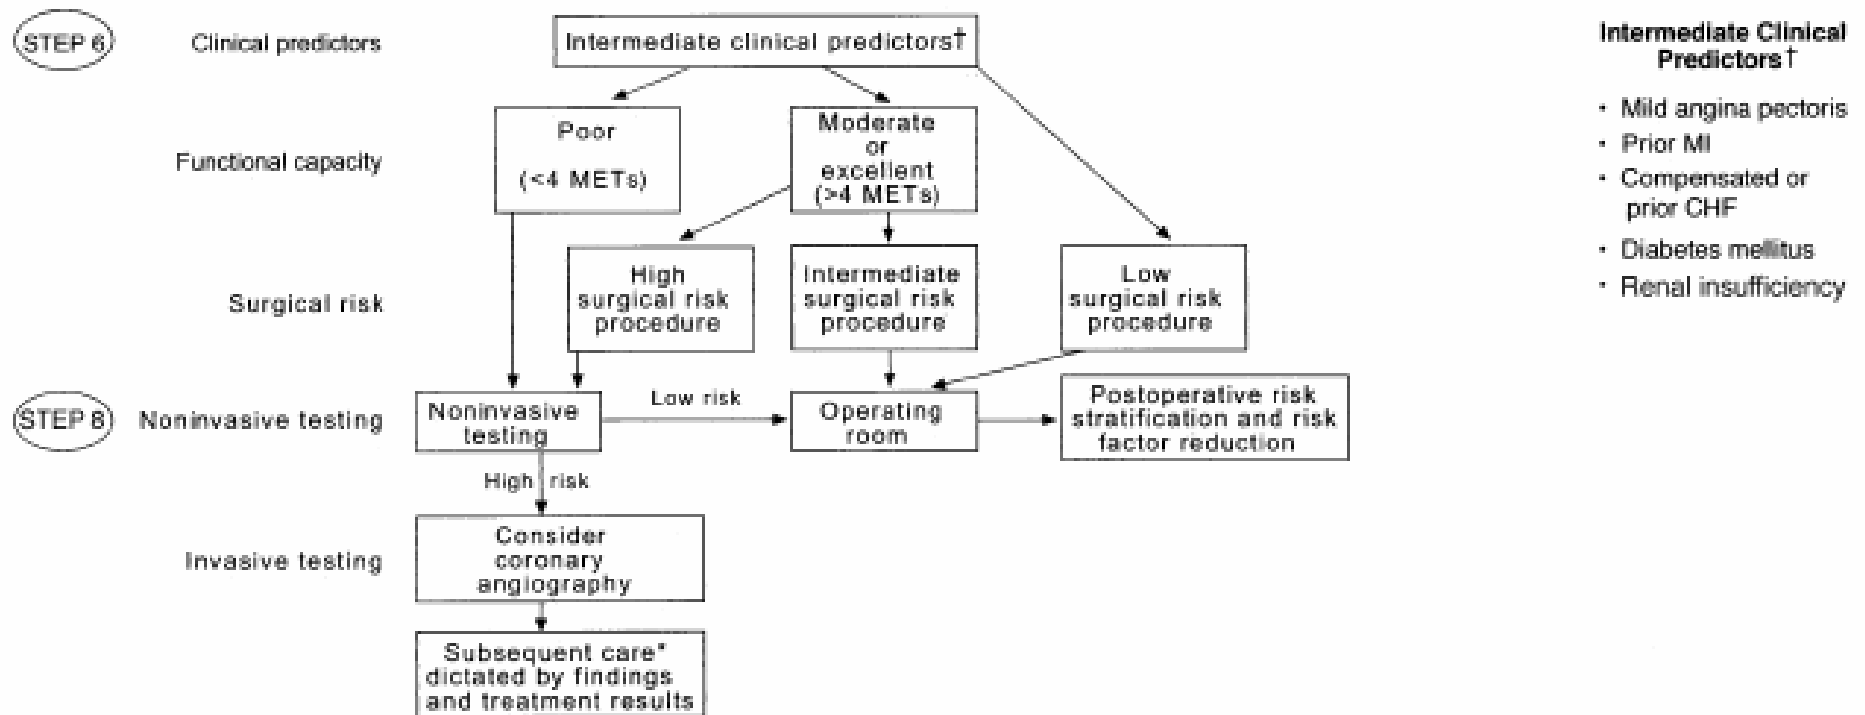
STEP 6 Clinical predictors

Intermediate clinical predictors†

Functional capacity

Poor (<4 METs)

Moderate or excellent (>4 METs)

Surgical risk

High surgical risk procedure

Intermediate surgical risk procedure

Low surgical risk procedure

STEP 8 Noninvasive testing

Noninvasive testing

Low risk

Operating room

Postoperative risk stratification and risk factor reduction

High risk

Invasive testing

Consider coronary angiography

Subsequent care* dictated by findings and treatment results

Intermediate Clinical Predictors†

- Mild angina pectoris
- Prior MI
- Compensated or prior CHF
- Diabetes mellitus
- Renal insufficiency